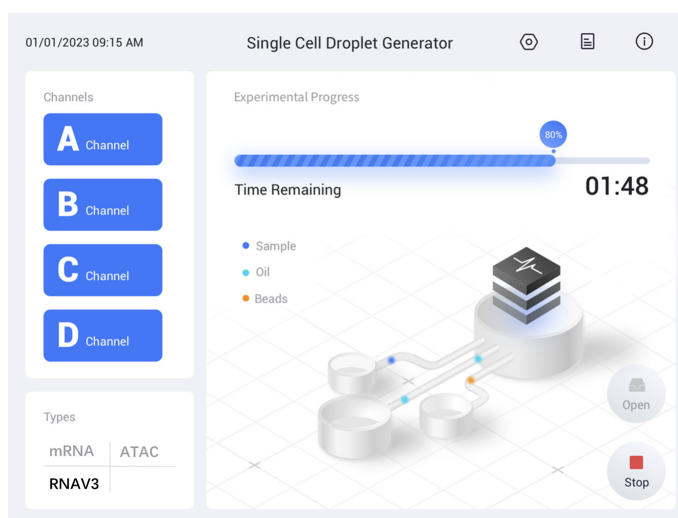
01/01/2023 09:15 AM

Single Cell Droplet Generator

Channels

A Channel

B Channel

C Channel

D Channel

Types

| mRNA | ATAC |
|---|---|
| RNAV3 | |

Experimental Progress

80%

Time Remaining

01:48

Sample

Oil

Beads

Open

Stop